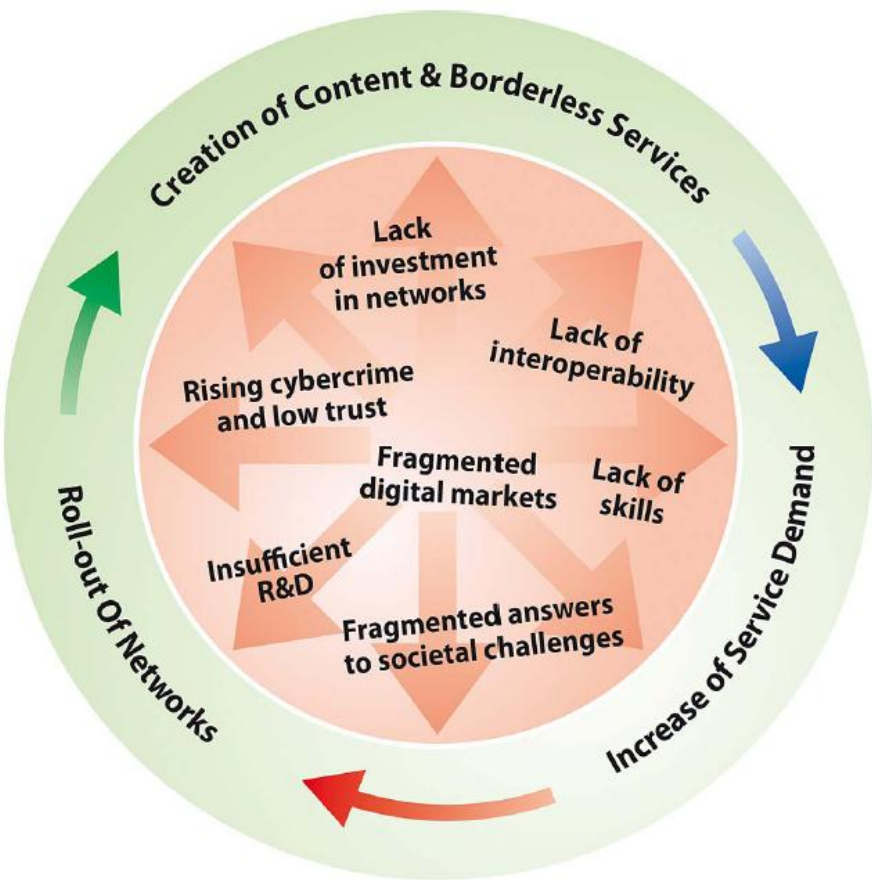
Creation of Content & Borderless Services

Increase of Service Demand

Roll-out Of Networks

Lack of investment in networks

Lack of interoperability

Rising cybercrime and low trust

Fragmented digital markets

Lack of skills

Insufficient R&D

Fragmented answers to societal challenges